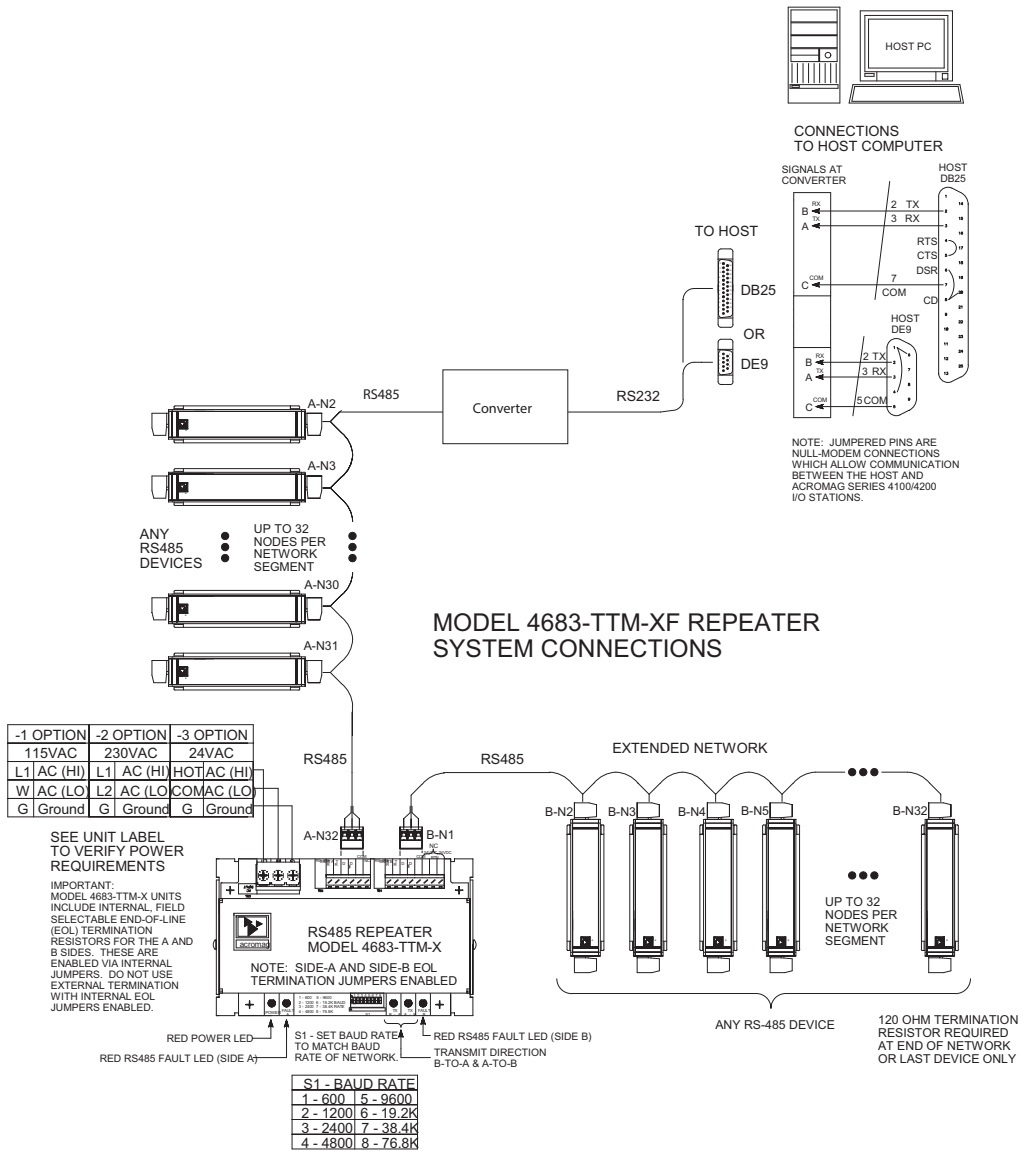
HOST PC

CONNECTIONS TO HOST COMPUTER

SIGNALS AT CONVERTER

HOST DB25

RX
B
TX
A

2 TX
3 RX

RTS
CTS
DSR

COM
C

7
COM

CD

HOST DE9

RX
B
TX
A

2 TX
3 RX

COM
C

5 COM

TO HOST

DB25

OR

DE9

RS485

Converter

RS232

NOTE: JUMPERED PINS ARE NULL-MODEM CONNECTIONS WHICH ALLOW COMMUNICATION BETWEEN THE HOST AND ACROMAG SERIES 4100/4200 I/O STATIONS.

A-N2

A-N3

ANY RS485 DEVICES

UP TO 32 NODES PER NETWORK SEGMENT

A-N30

A-N31

MODEL 4683-TTM-XF REPEATER SYSTEM CONNECTIONS

| -1 OPTION | | -2 OPTION | | -3 OPTION | |
|---|---|---|---|---|---|
| 115VAC | | 230VAC | | 24VAC | |
| L1 | AC (HI) | L1 | AC (HI) | HOT | AC (HI) |
| W | AC (LO) | L2 | AC (LO) | COM | AC (LO) |
| G | Ground | G | Ground | G | Ground |

RS485

RS485

EXTENDED NETWORK

SEE UNIT LABEL TO VERIFY POWER REQUIREMENTS

IMPORTANT: MODEL 4683-TTM-X UNITS INCLUDE INTERNAL, FIELD SELECTABLE END-OF-LINE (EOL) TERMINATION RESISTORS FOR THE A AND B SIDES. THESE ARE ENABLED VIA INTERNAL JUMPERS. DO NOT USE EXTERNAL TERMINATION WITH INTERNAL EOL JUMPERS ENABLED.

A-N32

B-N1

NC

B-N2

B-N3

B-N4

B-N5

B-N32

acromag

RS485 REPEATER MODEL 4683-TTM-X

NOTE: SIDE-A AND SIDE-B EOL TERMINATION JUMPERS ENABLED

UP TO 32 NODES PER NETWORK SEGMENT

ANY RS-485 DEVICE

RED POWER LED

RED RS485 FAULT LED (SIDE A)

S1 - SET BAUD RATE TO MATCH BAUD RATE OF NETWORK.

RED RS485 FAULT LED (SIDE B)

TRANSMIT DIRECTION B-TO-A & A-TO-B

120 OHM TERMINATION RESISTOR REQUIRED AT END OF NETWORK OR LAST DEVICE ONLY

| S1 - BAUD RATE | |
|---|---|
| 1 - 600 | 5 - 9600 |
| 2 - 1200 | 6 - 19.2K |
| 3 - 2400 | 7 - 38.4K |
| 4 - 4800 | 8 - 76.8K |